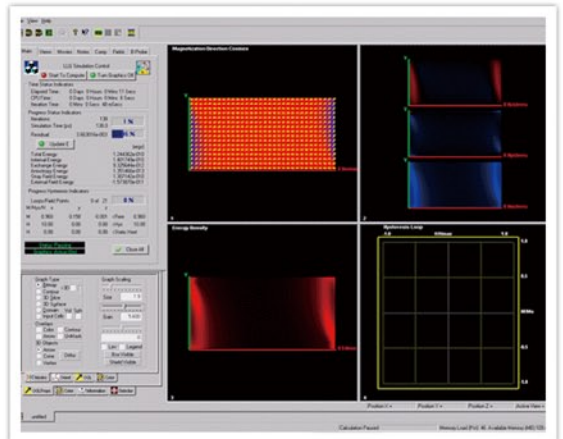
View Help

Main Views Movies Notes Comp Fields B-Probe

LLG Simulation Control

Start To Compute

Turn Graphics Off

Total Status Indicators

Elapsed Time

CPU Time

Simulation Time

Progress Status Indicators

Iterations

Simulation Time (ps)

Residual

1 %

6 %

Update E

Total Energy

Internal Energy

Exchange Energy

Anisotropy Energy

Shape Field Energy

External Field Energy

Progress Hysteresis Indicators

Loops/Field Points

0 %

Close All

Graph Type

Contour

3D Slice

3D Surface

Graph Scaling

Size

Gain

Edit

Legend

Overlays

Color

Contour

Vector

Objects

Magnetization Direction Contours

Energy Density

Hysteresis Loop

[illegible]

Position X =

Position Y =

Position Z =

Calculation Paused

untitled